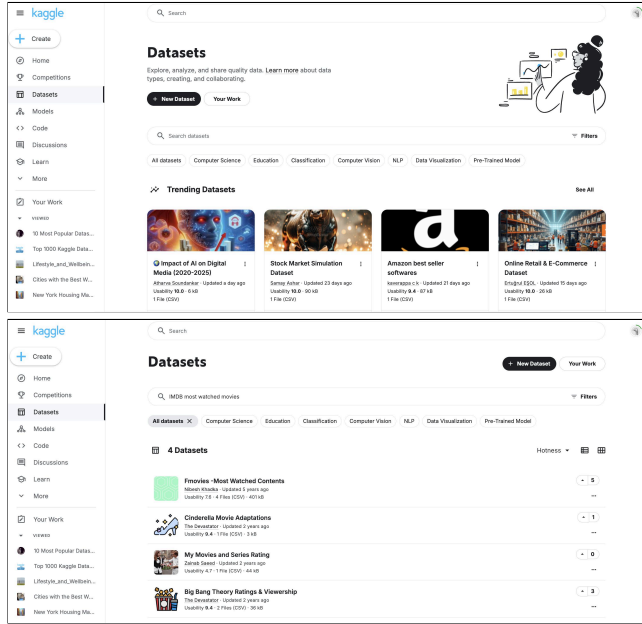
kaggle

Search

Create
Home
Competitions
Datasets
Models
Code
Discussions
Learn
More

Your Work

VIEWED
10 Most Popular Datas...
Top 1000 Kaggle Data...
Lifestyle_and_Wellbein...
Cities with the Best W...
New York Housing Ma...

Datasets

Explore, analyze, and share quality data. Learn more about data types, creating, and collaborating.

+ New Dataset
Your Work

Search datasets
Filters

All datasets
Computer Science
Education
Classification
Computer Vision
NLP
Data Visualization
Pre-Trained Model

Trending Datasets
See All

Impact of AI on Digital Media (2020-2025)
Atharva Soundankar · Updated a day ago
Usability 10.0 · 6 kB
1 File (CSV)

Stock Market Simulation Dataset
Samay Ashar · Updated 23 days ago
Usability 10.0 · 90 kB
1 File (CSV)

Amazon best seller softwares
kaverappa c.k · Updated 21 days ago
Usability 9.4 · 67 kB
1 File (CSV)

Online Retail & E-Commerce Dataset
Ertuğrul EŞOL · Updated 15 days ago
Usability 10.0 · 26 kB
1 File (CSV)

kaggle

Search

Create
Home
Competitions
Datasets
Models
Code
Discussions
Learn
More

Your Work

VIEWED
10 Most Popular Datas...
Top 1000 Kaggle Data...
Lifestyle_and_Wellbein...
Cities with the Best W...
New York Housing Ma...

Datasets

+ New Dataset
Your Work

IMDB most watched movies
Filters

All datasets ×
Computer Science
Education
Classification
Computer Vision
NLP
Data Visualization
Pre-Trained Model

4 Datasets

Hotness

Fmovies -Most Watched Contents
Nitesh Khadka · Updated 5 years ago
Usability 7.6 · 4 Files (CSV) · 401 kB
5

Cinderella Movie Adaptations
The Devastator · Updated 2 years ago
Usability 9.4 · 1 File (CSV) · 3 kB
1

My Movies and Series Rating
Zainab Saeed · Updated 2 years ago
Usability 4.7 · 1 File (CSV) · 44 kB
0

Big Bang Theory Ratings & Viewership
The Devastator · Updated 2 years ago
Usability 9.4 · 2 Files (CSV) · 36 kB
3